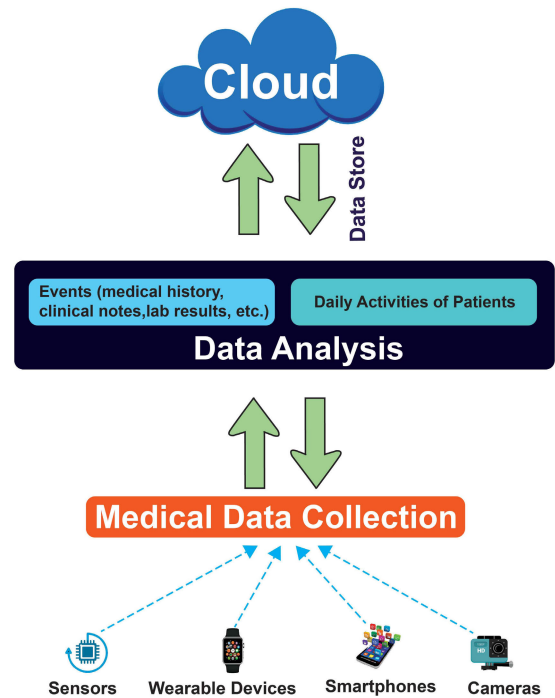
Cloud

Data Store

Events (medical history, clinical notes,lab results, etc.)

Daily Activities of Patients

Data Analysis

Medical Data Collection

HD

Sensors

Wearable Devices

Smartphones

Cameras